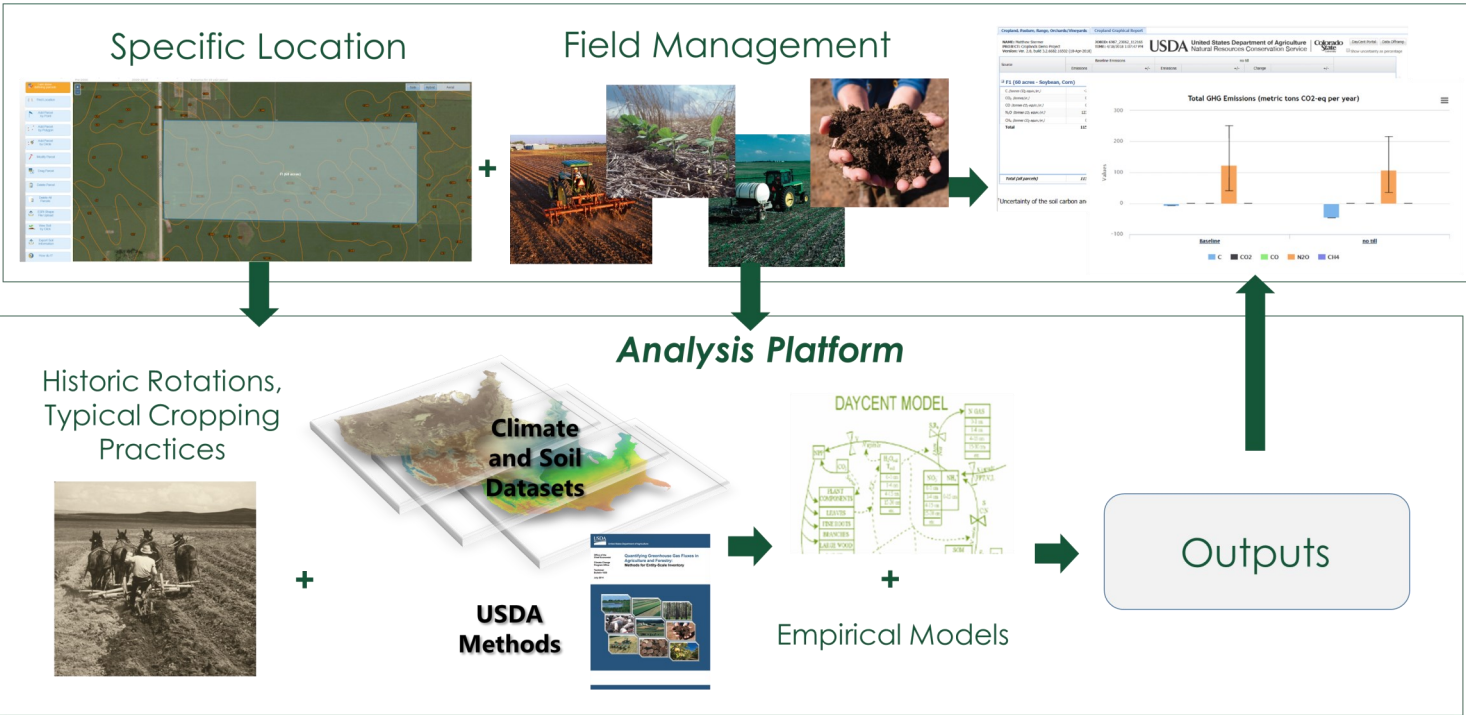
Specific Location

Field Management

+

USDA United States Department of Agriculture Natural Resources Conservation Service

Colorado State

F1 (60 acres - Soybean, Corn)

Total

Total (all parcels)

Uncertainty of the soil carbon an

Total GHG Emissions (metric tons CO2-eq per year)

300

200

100

0

-100

Values

Baseline

no till

C

CO2

CO

N2O

CH4

Analysis Platform

Historic Rotations, Typical Cropping Practices

Climate and Soil Datasets

DAYCENT MODEL

+

USDA Methods

Quantifying Greenhouse Gas Fluxes in Agriculture and Forestry: Methods for Entity-Scale Inventory

+

Empirical Models

Outputs